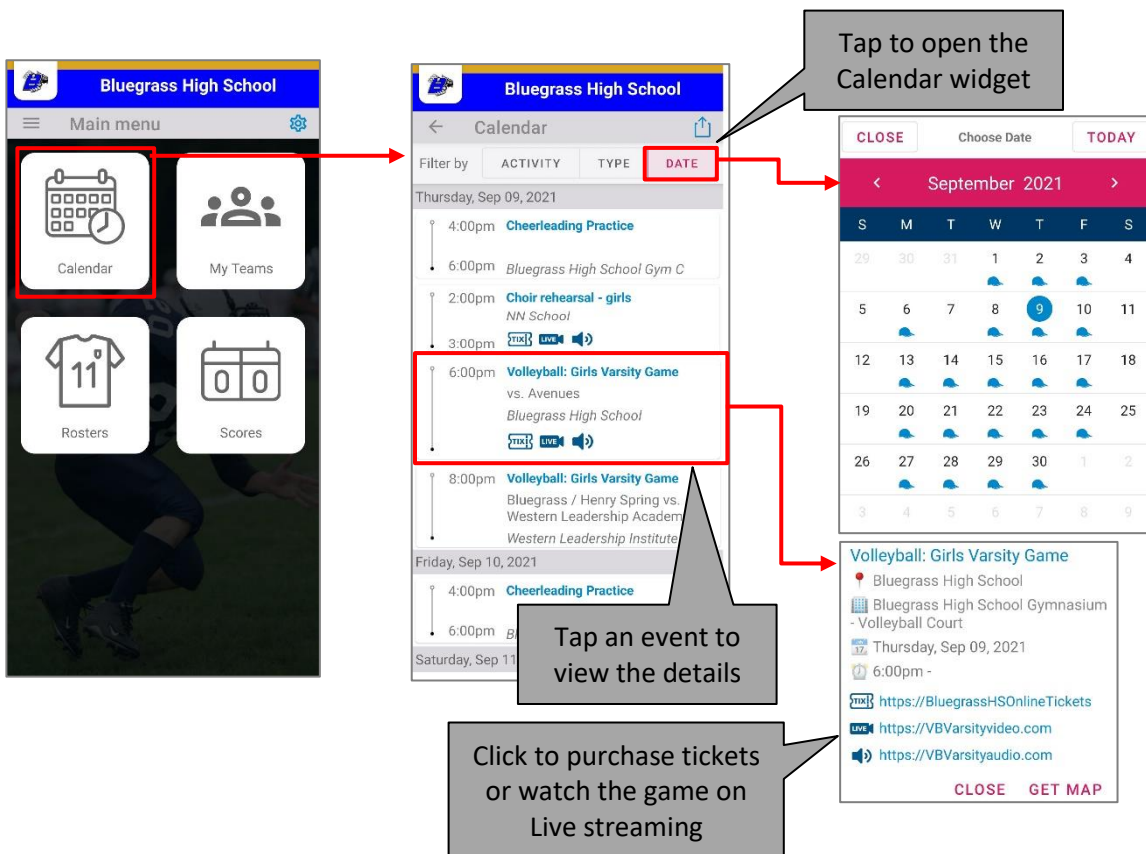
Bluegrass High School

Main menu

Calendar

My Teams

Rosters

Scores

Bluegrass High School

Calendar

Filter by ACTIVITY TYPE DATE

Thursday, Sep 09, 2021

4:00pm Cheerleading Practice

6:00pm Bluegrass High School Gym C

2:00pm Choir rehearsal - girls

NN School

3:00pm

6:00pm Volleyball: Girls Varsity Game

vs. Avenues

Bluegrass High School

8:00pm Volleyball: Girls Varsity Game

Bluegrass / Henry Spring vs. Western Leadership Academ

Western Leadership Institute

Friday, Sep 10, 2021

4:00pm Cheerleading Practice

6:00pm Bl

Saturday, Sep 11

Tap to open the Calendar widget

CLOSE Choose Date TODAY

September 2021

| S | M | T | W | T | F | S |
|---|---|---|---|---|---|---|
| 29 | 30 | 31 | 1 | 2 | 3 | 4 |
| 5 | 6 | 7 | 8 | 9 | 10 | 11 |
| 12 | 13 | 14 | 15 | 16 | 17 | 18 |
| 19 | 20 | 21 | 22 | 23 | 24 | 25 |
| 26 | 27 | 28 | 29 | 30 | 1 | 2 |
| 3 | 4 | 5 | 6 | 7 | 8 | 9 |

Volleyball: Girls Varsity Game

Bluegrass High School

Bluegrass High School Gymnasium - Volleyball Court

Thursday, Sep 09, 2021

6:00pm -

https://BluegrassHSOnlineTickets

https://VBVarsityvideo.com

https://VBVarsityaudio.com

CLOSE GET MAP

Tap an event to view the details

Click to purchase tickets or watch the game on Live streaming